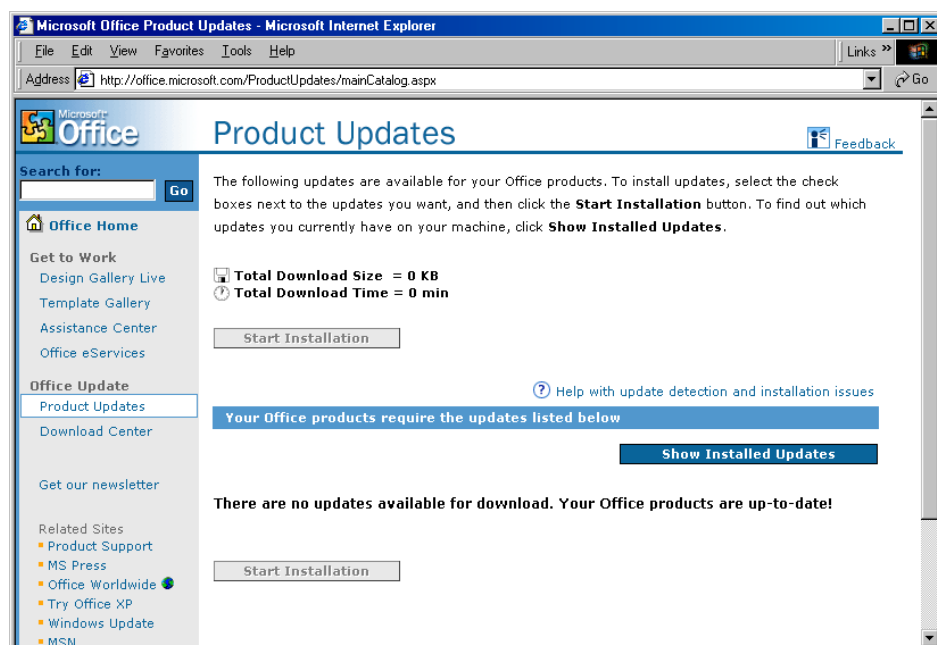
Microsoft Office Product Updates - Microsoft Internet Explorer

File Edit View Favorites Tools Help

Links »

Address http://office.microsoft.com/ProductUpdates/mainCatalog.aspx

Go

Microsoft Office

Product Updates

Feedback

Search for:

Go

Office Home

Get to Work

Design Gallery Live

Template Gallery

Assistance Center

Office eServices

Office Update

Product Updates

Download Center

Get our newsletter

Related Sites

Product Support

MS Press

Office Worldwide

Try Office XP

Windows Update

MSN

The following updates are available for your Office products. To install updates, select the check boxes next to the updates you want, and then click the **Start Installation** button. To find out which updates you currently have on your machine, click **Show Installed Updates**.

**Total Download Size = 0 KB**
**Total Download Time = 0 min**

Start Installation

Help with update detection and installation issues

Your Office products require the updates listed below

Show Installed Updates

**There are no updates available for download. Your Office products are up-to-date!**

Start Installation